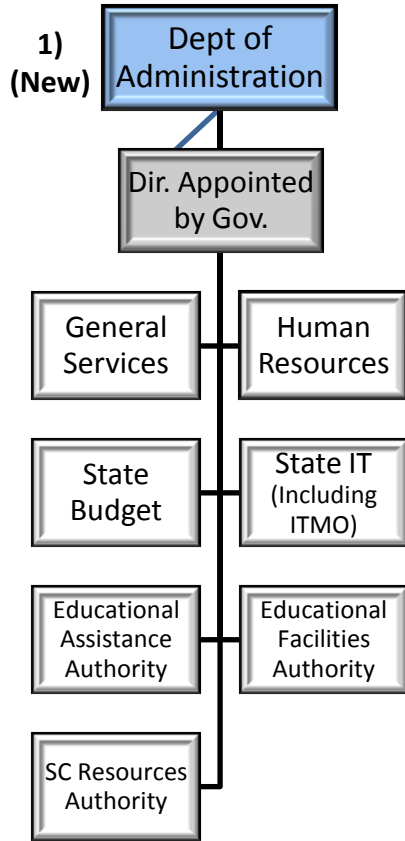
1) (New)

Dept of Administration

Dir. Appointed by Gov.

General Services

Human Resources

State Budget

State IT (Including ITMO)

Educational Assistance Authority

Educational Facilities Authority

SC Resources Authority